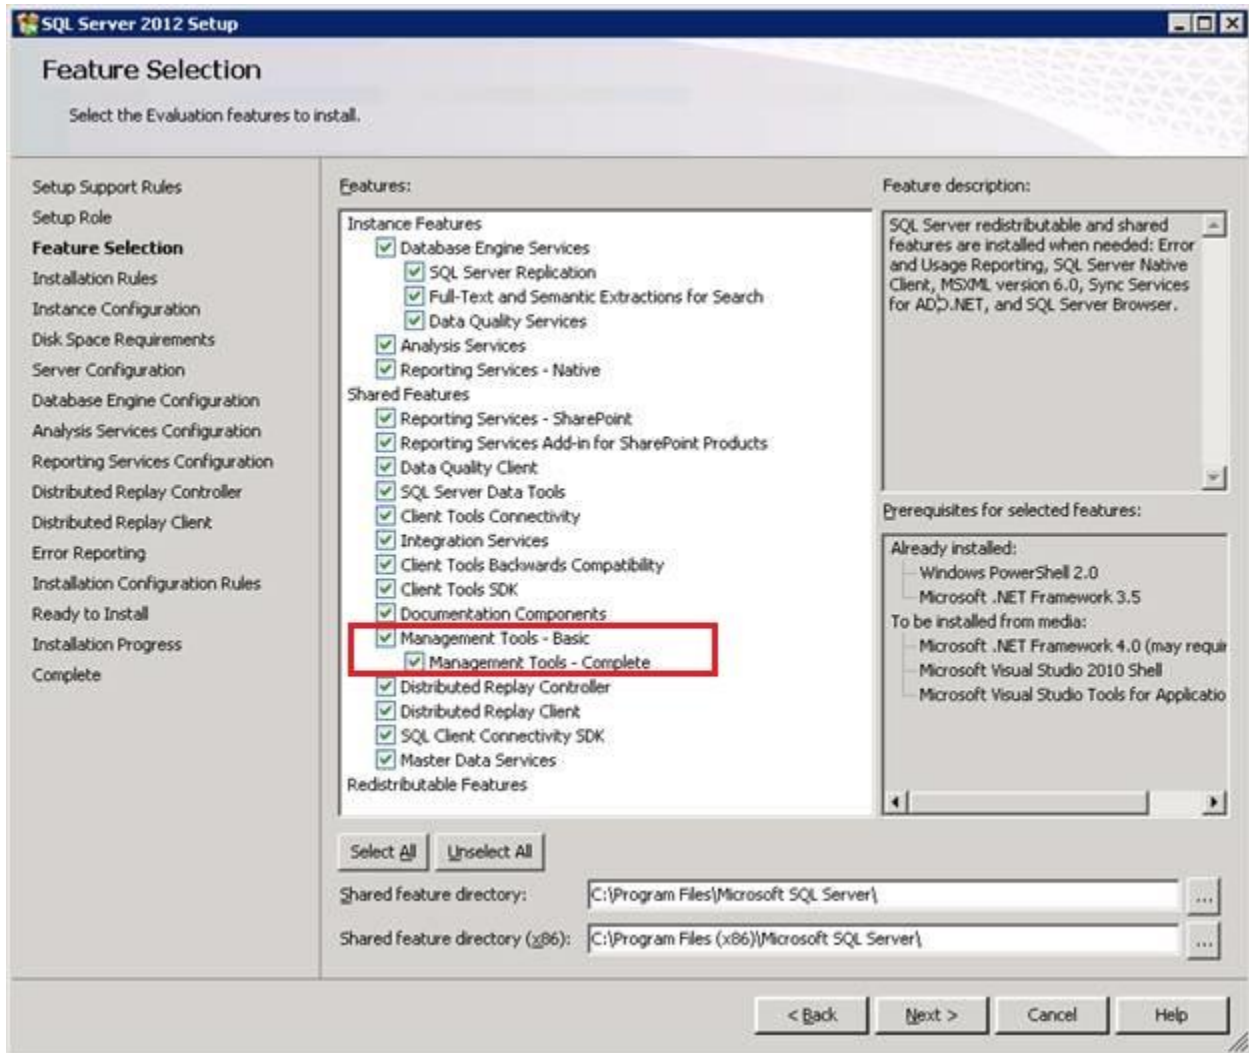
SQL Server 2012 Setup

Feature Selection

Select the Evaluation features to install.

Setup Support Rules
Setup Role
Feature Selection
Installation Rules
Instance Configuration
Disk Space Requirements
Server Configuration
Database Engine Configuration
Analysis Services Configuration
Reporting Services Configuration
Distributed Replay Controller
Distributed Replay Client
Error Reporting
Installation Configuration Rules
Ready to Install
Installation Progress
Complete

Features:

Instance Features
Database Engine Services
SQL Server Replication
Full-Text and Semantic Extractions for Search
Data Quality Services
Analysis Services
Reporting Services - Native
Shared Features
Reporting Services - SharePoint
Reporting Services Add-in for SharePoint Products
Data Quality Client
SQL Server Data Tools
Client Tools Connectivity
Integration Services
Client Tools Backwards Compatibility
Client Tools SDK
Documentation Components
Management Tools - Basic
Management Tools - Complete
Distributed Replay Controller
Distributed Replay Client
SQL Client Connectivity SDK
Master Data Services
Redistributable Features

Feature description:

SQL Server redistributable and shared features are installed when needed: Error and Usage Reporting, SQL Server Native Client, MSXML version 6.0, Sync Services for ADO.NET, and SQL Server Browser.

Prerequisites for selected features:

Already installed:
Windows PowerShell 2.0
Microsoft .NET Framework 3.5
To be installed from media:
Microsoft .NET Framework 4.0 (may requir
Microsoft Visual Studio 2010 Shell
Microsoft Visual Studio Tools for Applicatio

Select All
Unselect All

Shared feature directory: C:\Program Files\Microsoft SQL Server\
Shared feature directory (x86): C:\Program Files (x86)\Microsoft SQL Server\

< Back
Next >
Cancel
Help